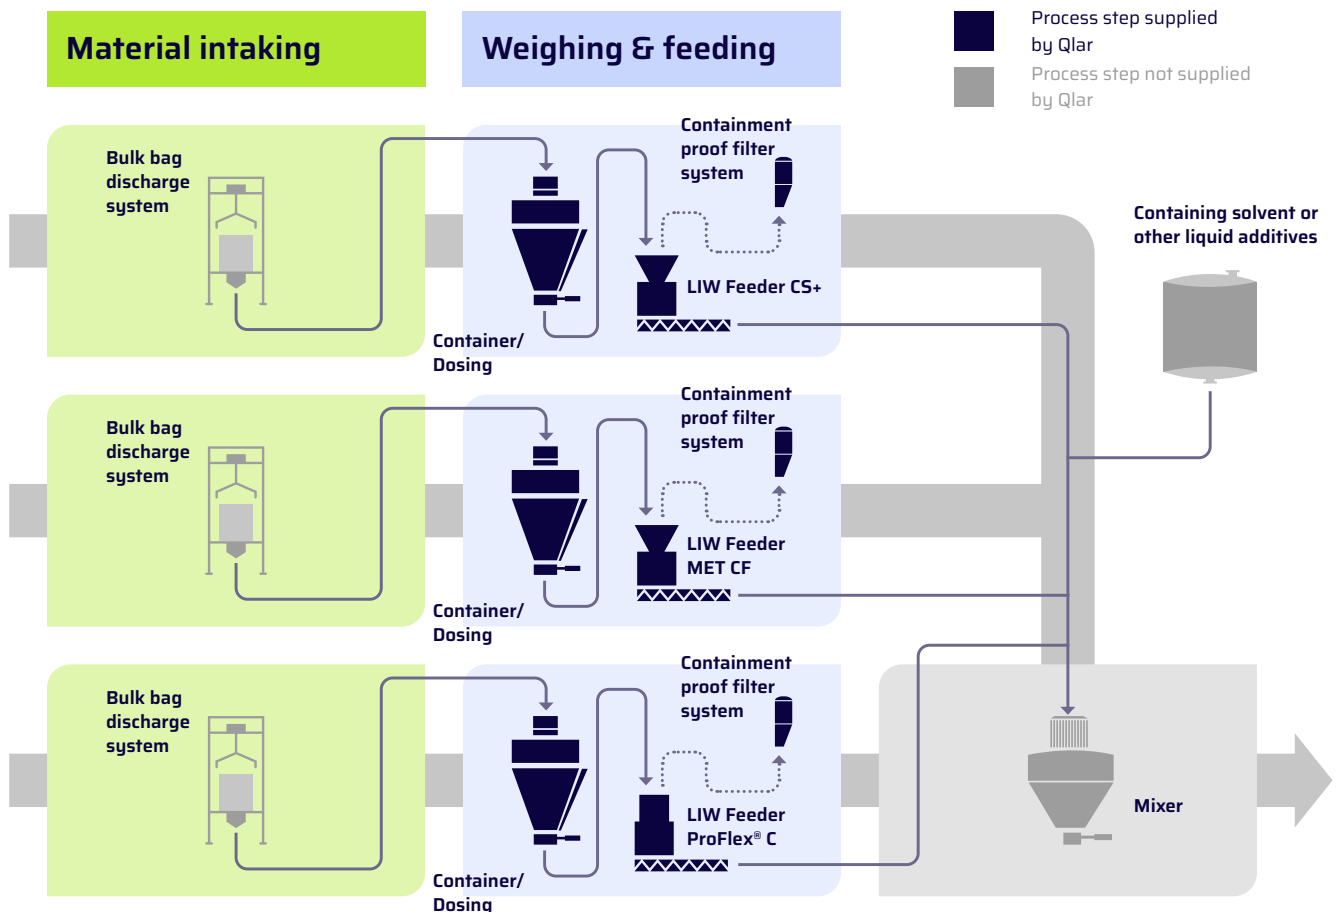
Material intaking

Weighing & feeding

Process step supplied by Qlar

Process step not supplied by Qlar

Bulk bag discharge system

Containment proof filter system

LIW Feeder CS+

Container/ Dosing

Containing solvent or other liquid additives

Bulk bag discharge system

Containment proof filter system

LIW Feeder MET CF

Container/ Dosing

Bulk bag discharge system

Containment proof filter system

LIW Feeder ProFlex® C

Container/ Dosing

Mixer